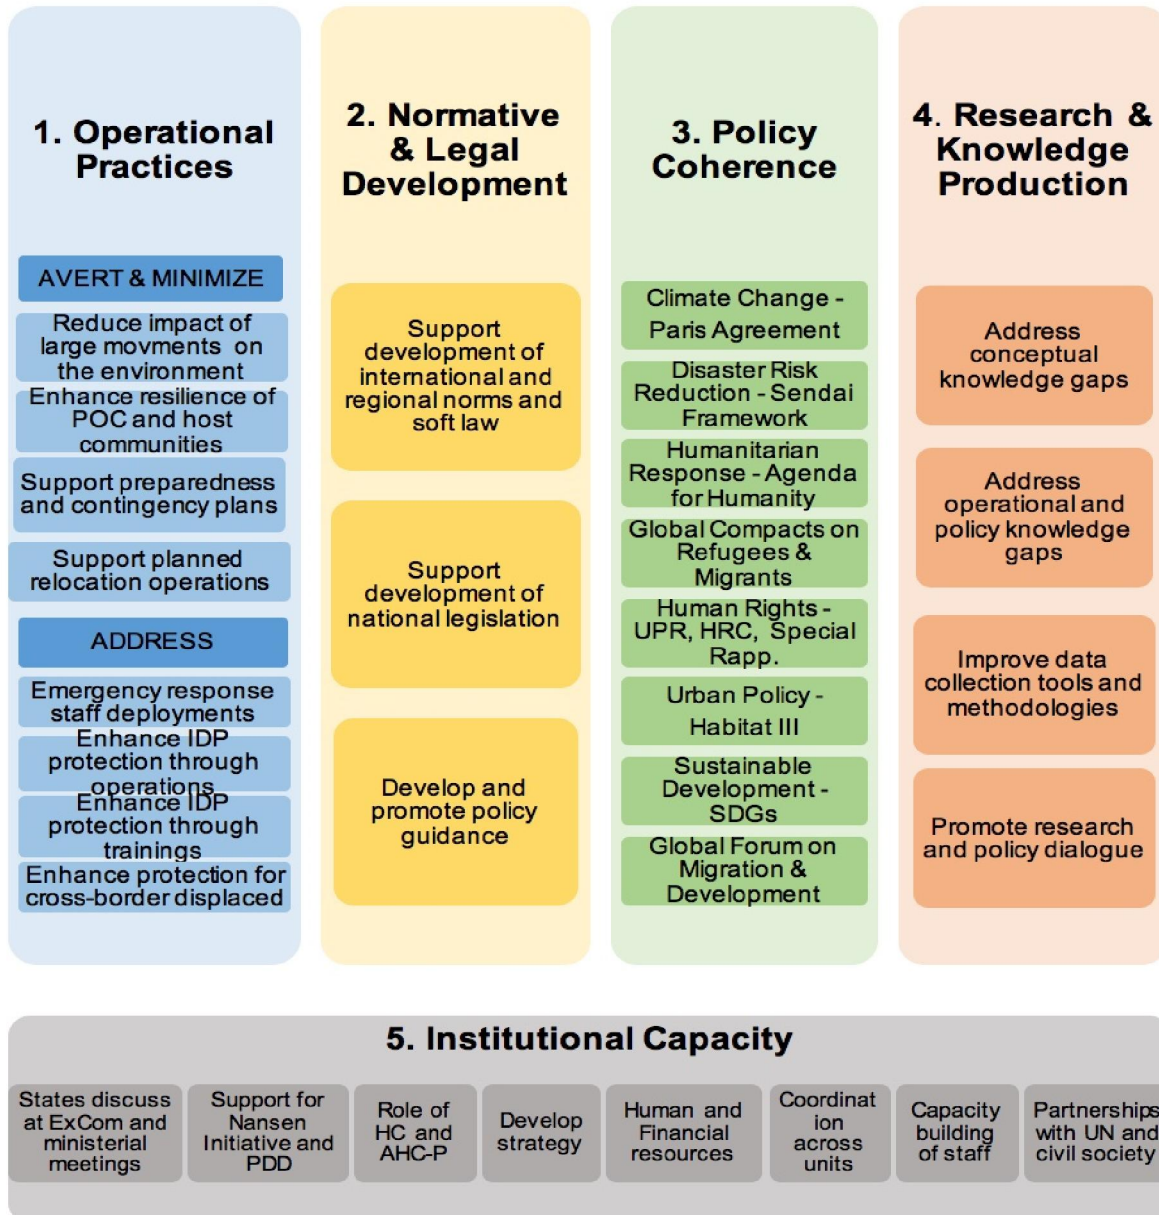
1. Operational Practices

AVERT & MINIMIZE

Reduce impact of large movments on the environment

Enhance resilience of POC and host communities

Support preparedness and contingency plans

Support planned relocation operations

ADDRESS

Emergency response staff deployments

Enhance IDP protection through operations

Enhance IDP protection through trainings

Enhance protection for cross-border displaced

2. Normative & Legal Development

Support development of international and regional norms and soft law

Support development of national legislation

Develop and promote policy guidance

3. Policy Coherence

Climate Change - Paris Agreement

Disaster Risk Reduction - Sendai Framework

Humanitarian Response - Agenda for Humanity

Global Compacts on Refugees & Migrants

Human Rights - UPR, HRC, Special Rapp.

Urban Policy - Habitat III

Sustainable Development - SDGs

Global Forum on Migration & Development

4. Research & Knowledge Production

Address conceptual knowledge gaps

Address operational and policy knowledge gaps

Improve data collection tools and methodologies

Promote research and policy dialogue

5. Institutional Capacity

States discuss at ExCom and ministerial meetings

Support for Nansen Initiative and PDD

Role of HC and AHC-P

Develop strategy

Human and Financial resources

Coordination across units

Capacity building of staff

Partnerships with UN and civil society